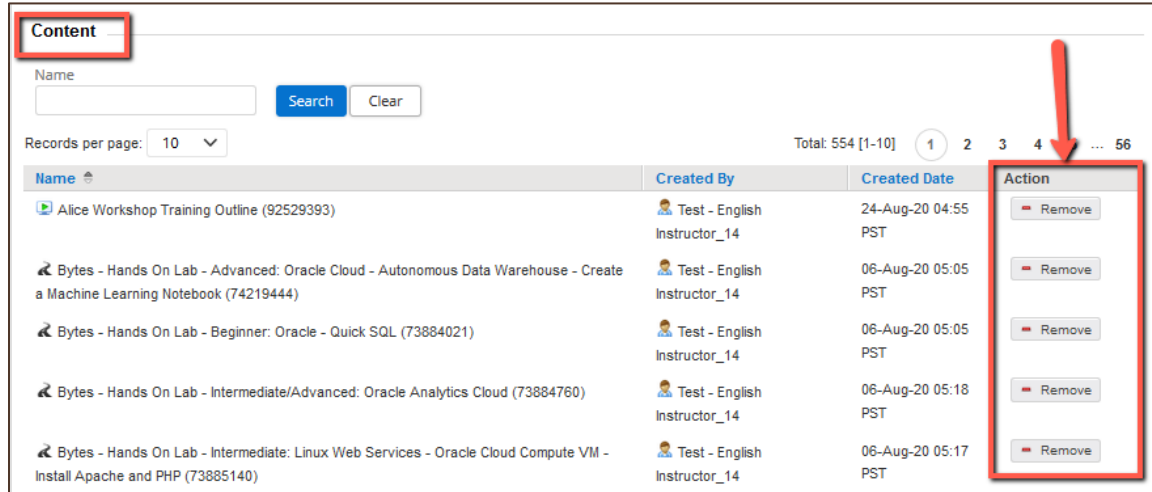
Content

Name

Search Clear

Records per page: 10

Total: 554 [1-10] 1 2 3 4 ... 56

| Name | Created By | Created Date | Action |
|---|---|---|---|
| Alice Workshop Training Outline (92529393) | Test - English Instructor_14 | 24-Aug-20 04:55 PST | Remove |
| Bytes - Hands On Lab - Advanced: Oracle Cloud - Autonomous Data Warehouse - Create a Machine Learning Notebook (74219444) | Test - English Instructor_14 | 06-Aug-20 05:05 PST | Remove |
| Bytes - Hands On Lab - Beginner: Oracle - Quick SQL (73884021) | Test - English Instructor_14 | 06-Aug-20 05:05 PST | Remove |
| Bytes - Hands On Lab - Intermediate/Advanced: Oracle Analytics Cloud (73884760) | Test - English Instructor_14 | 06-Aug-20 05:18 PST | Remove |
| Bytes - Hands On Lab - Intermediate: Linux Web Services - Oracle Cloud Compute VM - Install Apache and PHP (73885140) | Test - English Instructor_14 | 06-Aug-20 05:17 PST | Remove |